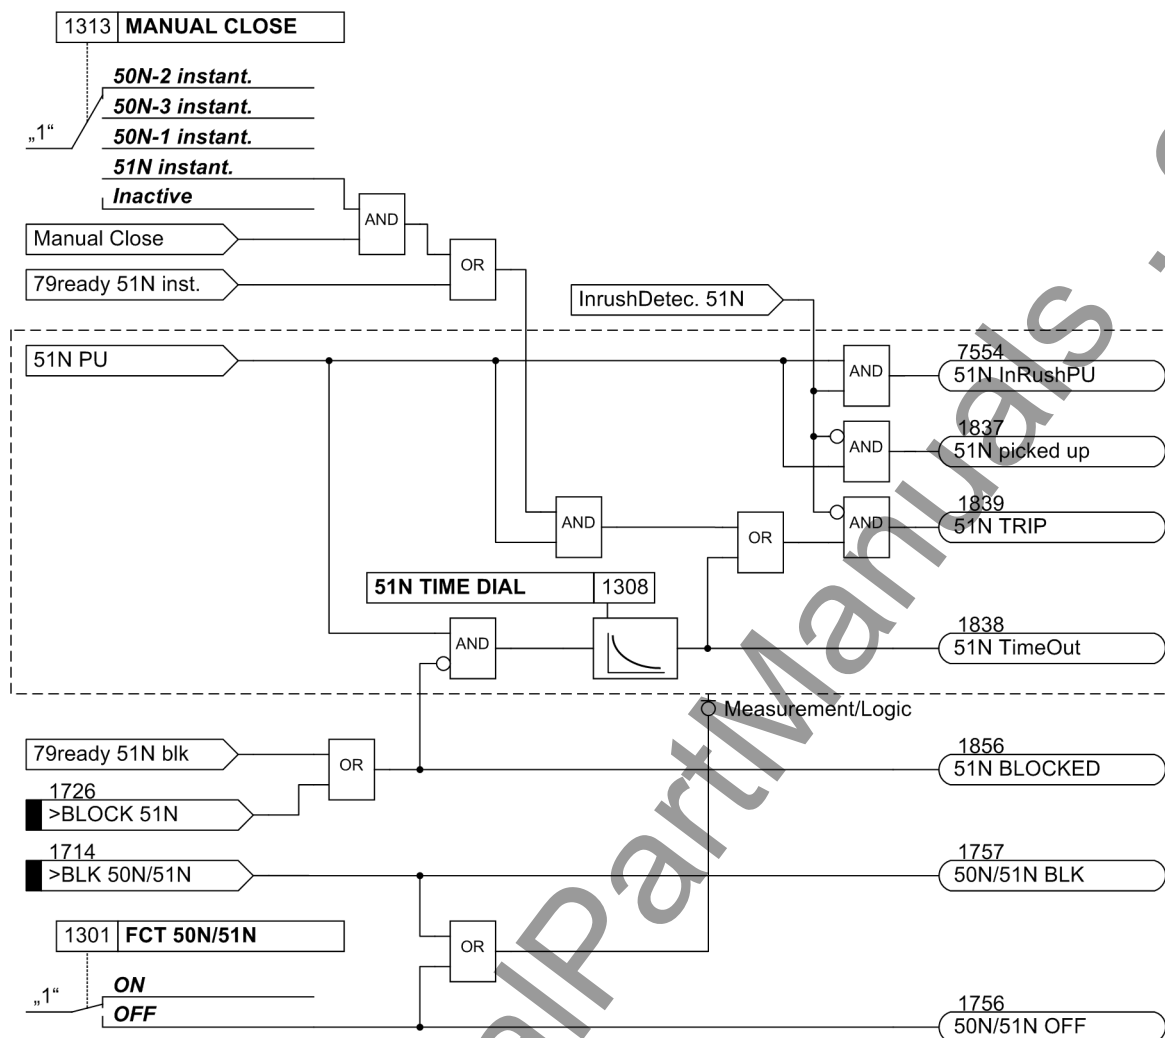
1313 MANUAL CLOSE

„1“

50N-2 instant.

50N-3 instant.

50N-1 instant.

51N instant.

Inactive

Manual Close

AND

79ready 51N inst.

OR

InrushDetec. 51N

51N PU

AND

7554
51N InRushPU

AND

1837
51N picked up

AND

AND

1839
51N TRIP

OR

51N TIME DIAL | 1308

AND

1838
51N TimeOut

Measurement/Logic

79ready 51N blk

OR

1856
51N BLOCKED

1726
>BLOCK 51N

1714
>BLK 50N/51N

1757
50N/51N BLK

1301 FCT 50N/51N

OR

„1“

ON

OFF

1756
50N/51N OFF